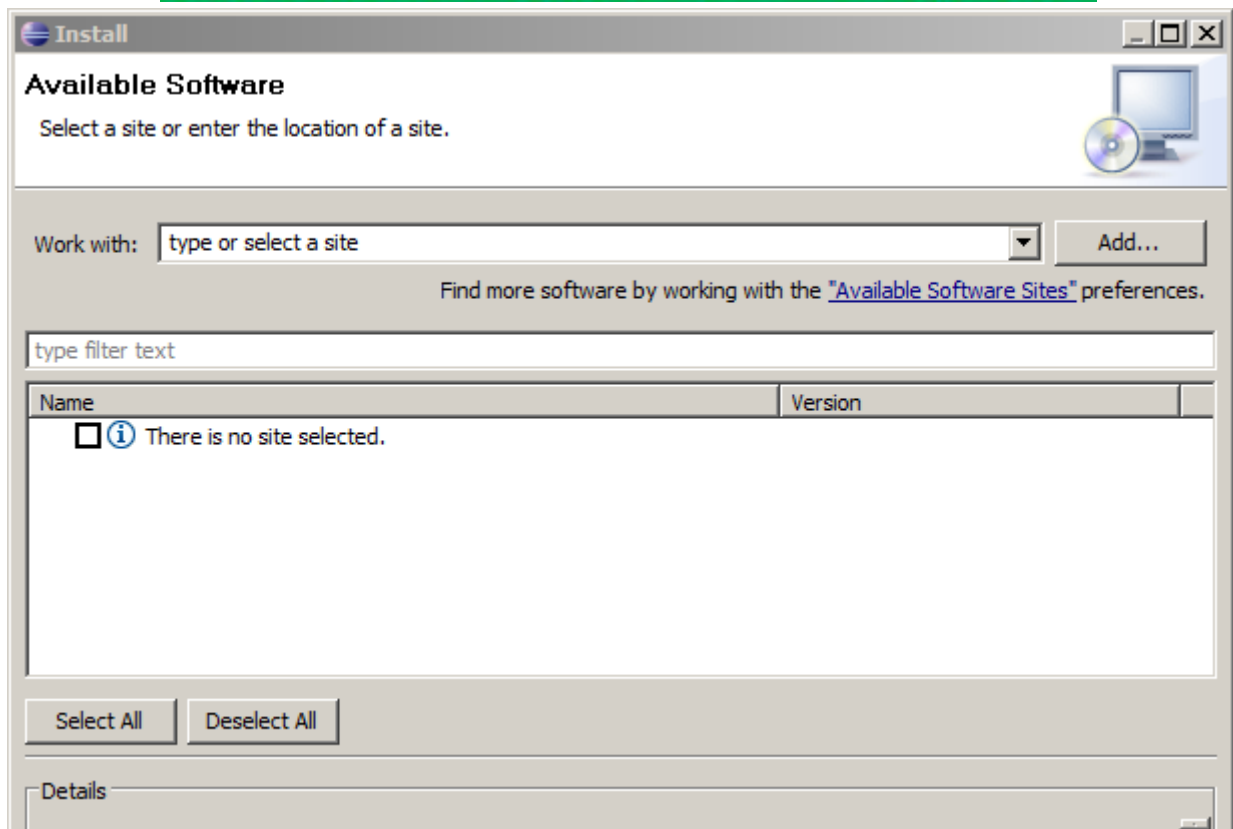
Install

Available Software

Select a site or enter the location of a site.

Work with: type or select a site

Add...

Find more software by working with the "Available Software Sites" preferences.

type filter text

| Name | Version |
|---|---|
| There is no site selected. | |

Select All

Deselect All

Details